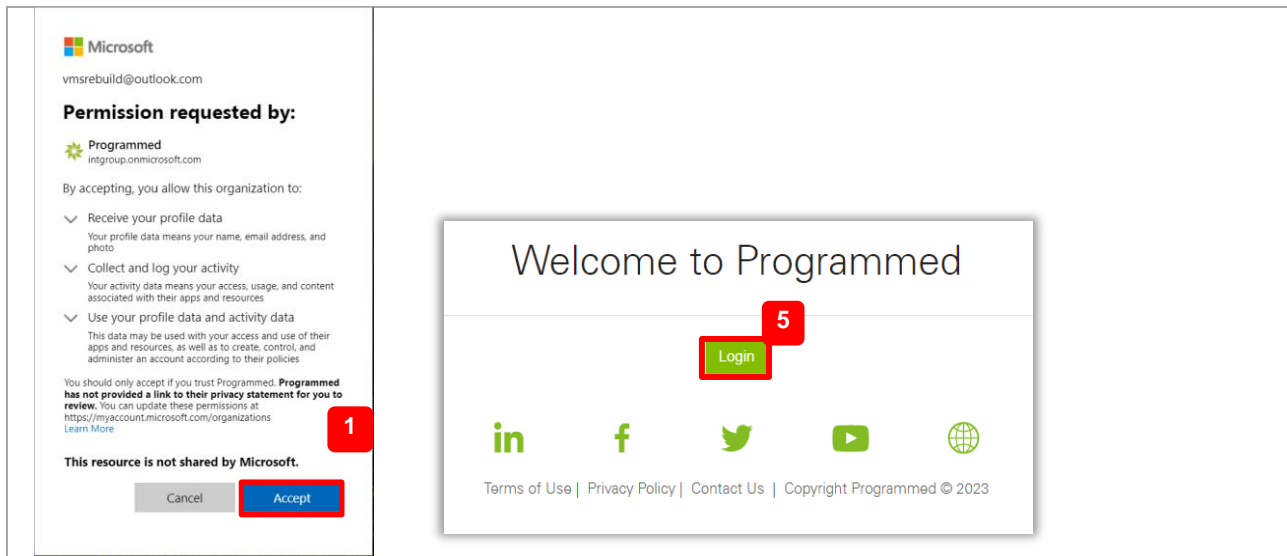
Microsoft

vmsrebuild@outlook.com

Permission requested by:

Programmed
intgroup.onmicrosoft.com

By accepting, you allow this organization to:

Receive your profile data
Your profile data means your name, email address, and photo

Collect and log your activity
Your activity data means your access, usage, and content associated with their apps and resources

Use your profile data and activity data
This data may be used with your access and use of their apps and resources, as well as to create, control, and administer an account according to their policies

You should only accept if you trust Programmed. **Programmed has not provided a link to their privacy statement for you to review.** You can update these permissions at https://myaccount.microsoft.com/organizations
Learn More

1

This resource is not shared by Microsoft.

Cancel | Accept

Welcome to Programmed

5

Login

Terms of Use | Privacy Policy | Contact Us | Copyright Programmed © 2023